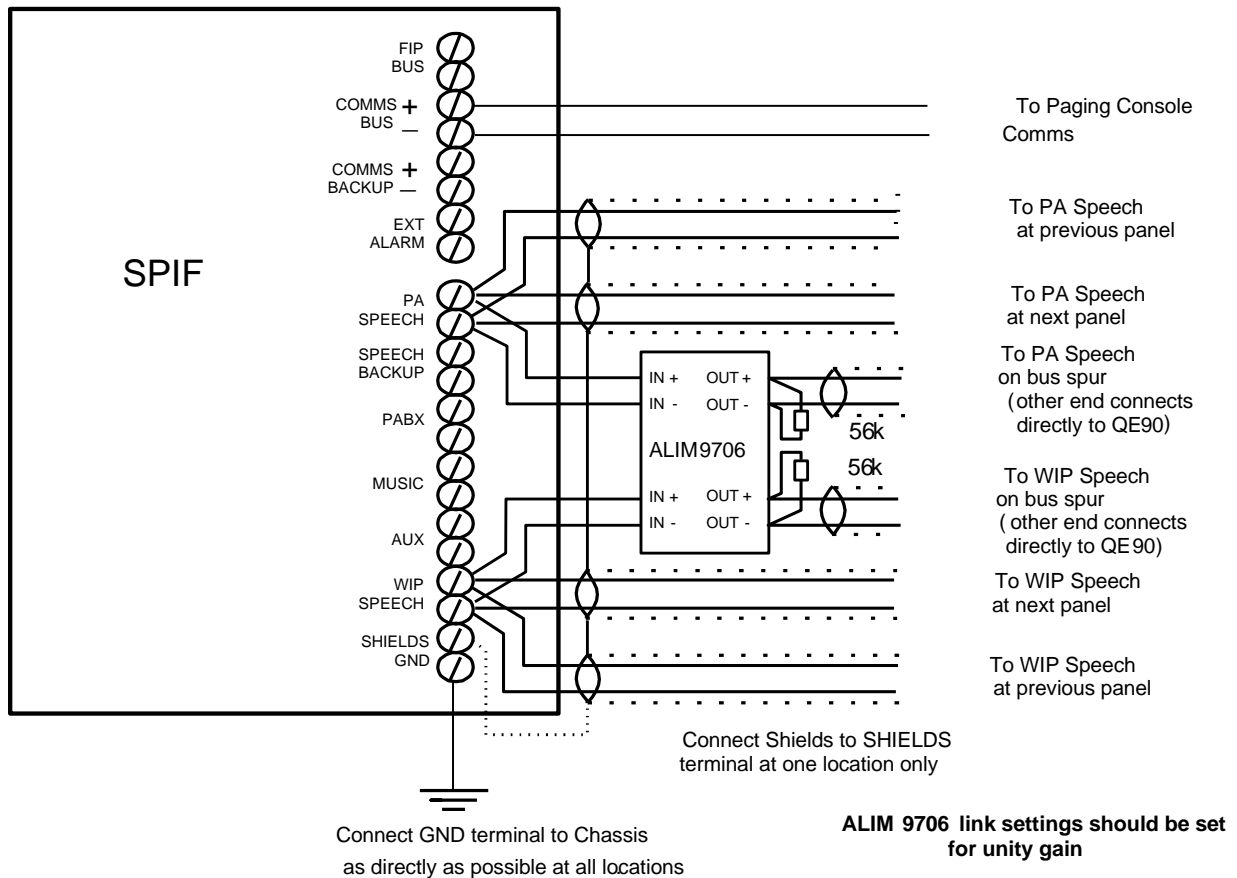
SPIF

FIP BUS

COMMS + BUS —

COMMS + BACKUP —

EXT ALARM

PA SPEECH

SPEECH BACKUP

PABX

MUSIC

AUX

WIP SPEECH

SHIELDS

GND

To Paging Console Comms

To PA Speech at previous panel

To PA Speech at next panel

To PA Speech on bus spur (other end connects directly to QE90)

IN +
IN -
OUT +
OUT -
ALIM9706
IN +
IN -
OUT +
OUT -

56k
56k

To WIP Speech on bus spur ( other end connects directly to QE90)

To WIP Speech at next panel

To WIP Speech at previous panel

Connect Shields to SHIELDS terminal at one location only

Connect GND terminal to Chassis as directly as possible at all locations

ALIM 9706 link settings should be set for unity gain